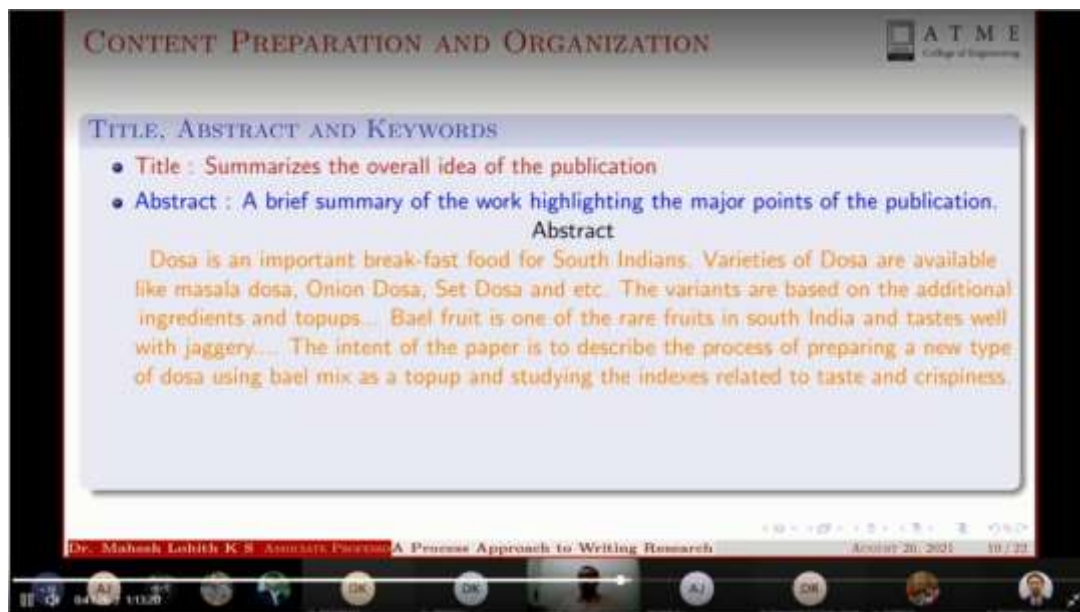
CONTENT PREPARATION AND ORGANIZATION

ATME
College of Engineering

TITLE, ABSTRACT AND KEYWORDS

• Title : Summarizes the overall idea of the publication

• Abstract : A brief summary of the work highlighting the major points of the publication.

Abstract

Dosa is an important break-fast food for South Indians. Varieties of Dosa are available like masala dosa, Onion Dosa, Set Dosa and etc. The variants are based on the additional ingredients and topups... Bael fruit is one of the rare fruits in south India and tastes well with jaggery.... The intent of the paper is to describe the process of preparing a new type of dosa using bael mix as a topup and studying the indexes related to taste and crispiness.

Dr. Mahesh Lohith K S Associate Professor A Process Approach to Writing Research August 20, 2021 10 / 22

AJ DK DK AJ DR